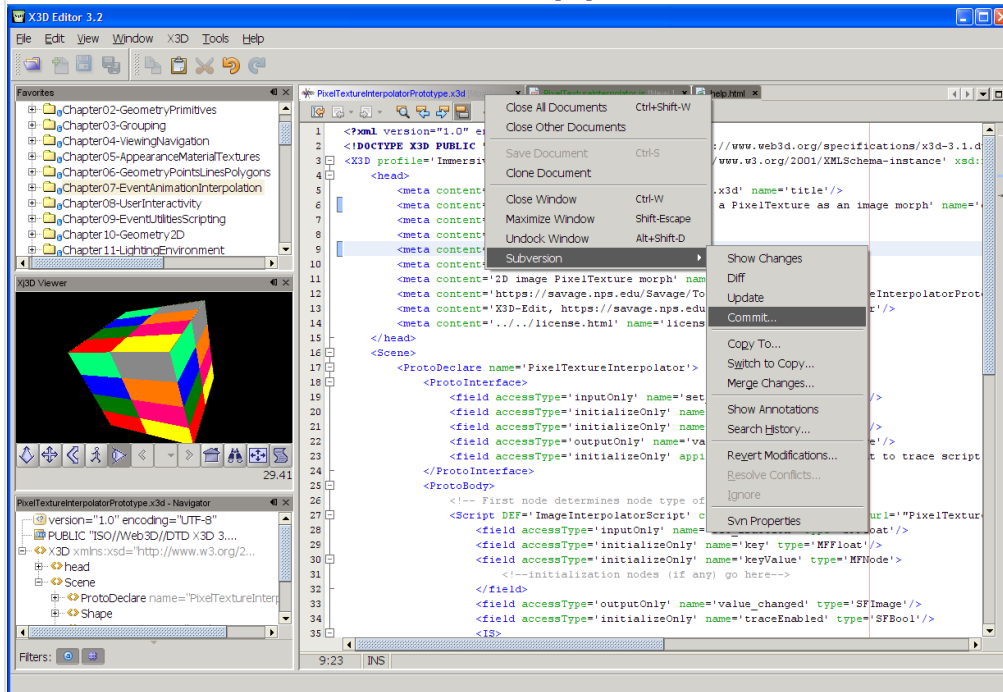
X3D Editor 3.2

File Edit View Window X3D Tools Help

Favorites
Chapter02-GeometryPrimitives
Chapter03-Grouping
Chapter04-ViewingNavigation
Chapter05-AppearanceMaterialTextures
Chapter06-GeometryPointsLinesPolygons
Chapter07-EventAnimationInterpolation
Chapter08-UserInteractivity
Chapter09-EventUtilitiesScripting
Chapter10-Geometry2D
Chapter11-LightingEnvironment

Xj3D Viewer
29.41

PixelTextureInterpolatorPrototype.x3d - Navigator
version="1.0" encoding="UTF-8"
PUBLIC "ISO//Web3D//DTD X3D 3....
X3D xmlns:xsd="http://www.w3.org/2...
head
Scene
ProtoDeclare name="PixelTextureInterp
Shape

Filters:

PixelTextureInterpolatorPrototype.x3d
help.html

1 <?xml version="1.0" en
2 <!DOCTYPE X3D PUBLIC ://www.web3d.org/specifications/x3d-3.1.d
3 <X3D profile='Immersiv /www.w3.org/2001/XMLSchema-instance' xsd:
4 <head>
5 <meta content .x3d' name='title'/>
6 <meta content a PixelTexture as an image morph' name='
7 <meta content
8 <meta content
9 <meta content
10 <meta content
11 <meta content='2D image PixelTexture morph' nam
12 <meta content='https://savage.nps.edu/Savage/To eInterpolatorProt
13 <meta content='X3D-Edit, https://savage.nps.edu r'/>
14 <meta content='../../license.html' name='licens
15 </head>
16 <Scene>
17 <ProtoDeclare name='PixelTextureInterpolator'>
18 <ProtoInterface>
19 <field accessType='inputOnly' name='set />
20 <field accessType='initializeOnly' name />
21 <field accessType='initializeOnly' name
22 <field accessType='outputOnly' name='va e'/>
23 <field accessType='initializeOnly' appi t to trace script
24 </ProtoInterface>
25 <ProtoBody>
26 <!-- First node determines node type of
27 <Script DEF='ImageInterpolatorScript' c url='"PixelTextur
28 <field accessType='inputOnly' name= loat'/>
29 <field accessType='initializeOnly' name='key' type='MFFloat'/>
30 <field accessType='initializeOnly' name='keyValue' type='MFNode'>
31 <!--initialization nodes (if any) go here-->
32 </field>
33 <field accessType='outputOnly' name='value_changed' type='SFImage'/>
34 <field accessType='initializeOnly' name='traceEnabled' type='SFBool'/>
35 <IS>

Close All Documents Ctrl+Shift-W
Close Other Documents
Save Document Ctrl-S
Clone Document
Close Window Ctrl-W
Maximize Window Shift-Escape
Undock Window Alt+Shift-D
Subversion

Show Changes
Diff
Update
Commit...
Copy To...
Switch to Copy...
Merge Changes...
Show Annotations
Search History...
Revert Modifications...
Resolve Conflicts...
Ignore
Svn Properties

9:23 INS